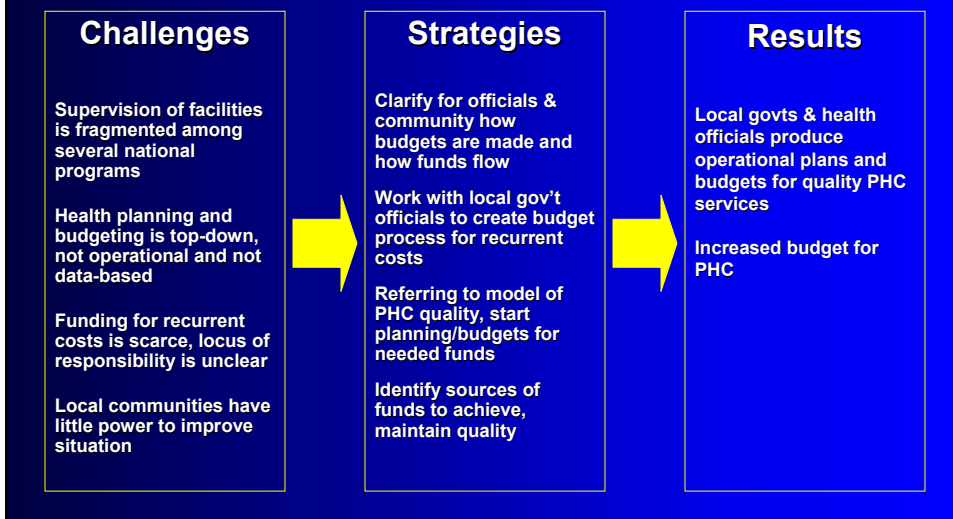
Challenges

Supervision of facilities is fragmented among several national programs

Health planning and budgeting is top-down, not operational and not data-based

Funding for recurrent costs is scarce, locus of responsibility is unclear

Local communities have little power to improve situation

Strategies

Clarify for officials & community how budgets are made and how funds flow

Work with local gov't officials to create budget process for recurrent costs

Referring to model of PHC quality, start planning/budgets for needed funds

Identify sources of funds to achieve, maintain quality

Results

Local govts & health officials produce operational plans and budgets for quality PHC services

Increased budget for PHC